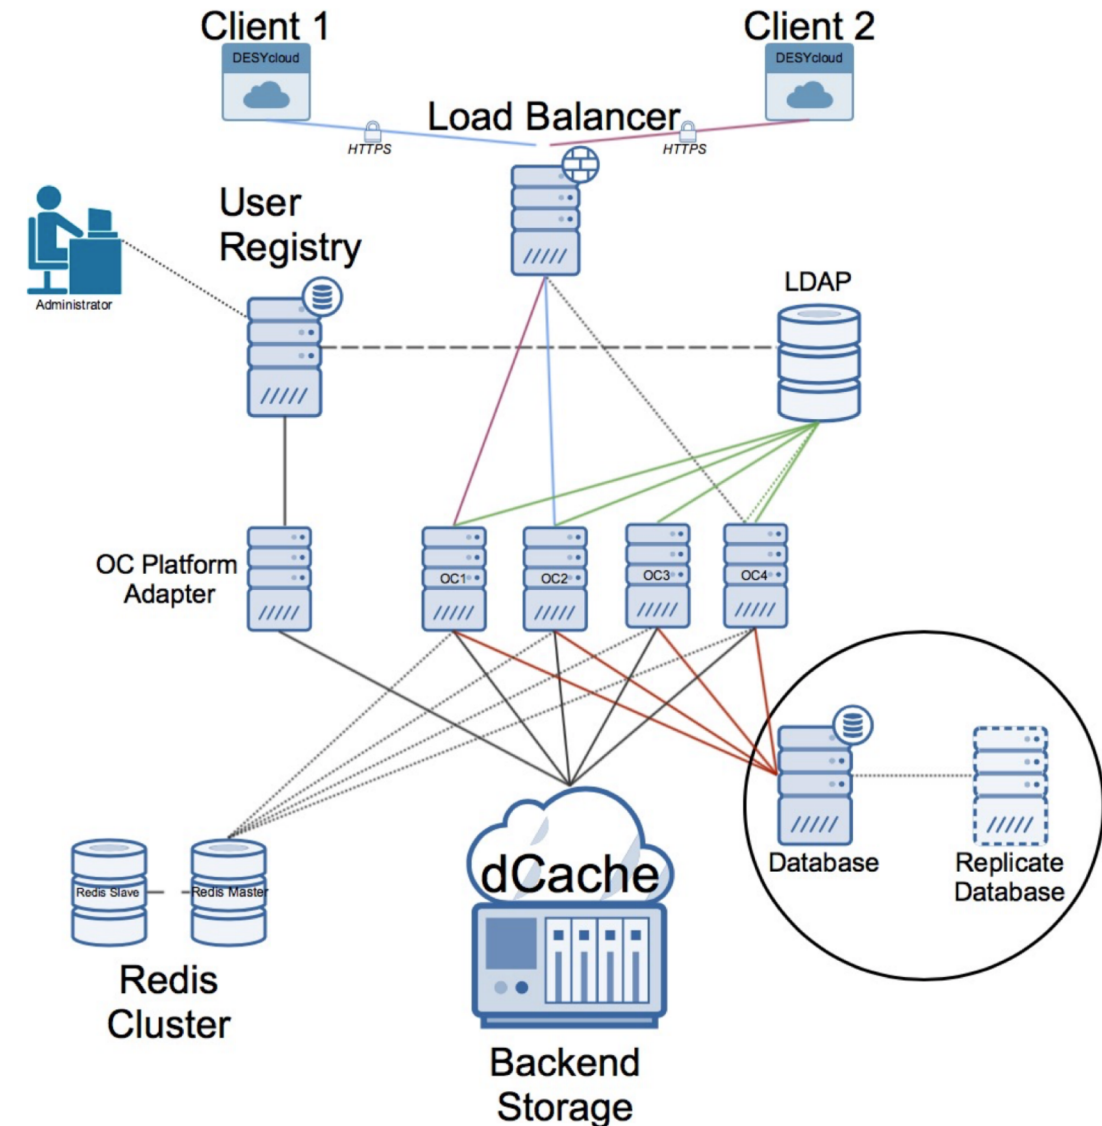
Client 1

DESYcloud

Client 2

DESYcloud

Load Balancer

HTTPS

HTTPS

User Registry

Administrator

LDAP

OC Platform Adapter

OC1

OC2

OC3

OC4

Database

Replicate Database

Redis Slave

Redis Master

Redis Cluster

dCache

Backend Storage